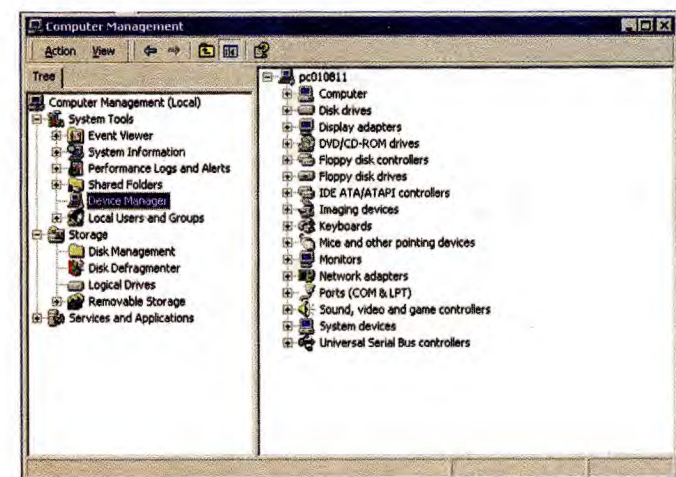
Computer Management

Action View

Tree

Computer Management (Local)
System Tools
Event Viewer
System Information
Performance Logs and Alerts
Shared Folders
Device Manager
Local Users and Groups
Storage
Disk Management
Disk Defragmenter
Logical Drives
Removable Storage
Services and Applications

pc010811
Computer
Disk drives
Display adapters
DVD/CD-ROM drives
Floppy disk controllers
Floppy disk drives
IDE ATA/ATAPI controllers
Imaging devices
Keyboards
Mice and other pointing devices
Monitors
Network adapters
Ports (COM & LPT)
Sound, video and game controllers
System devices
Universal Serial Bus controllers